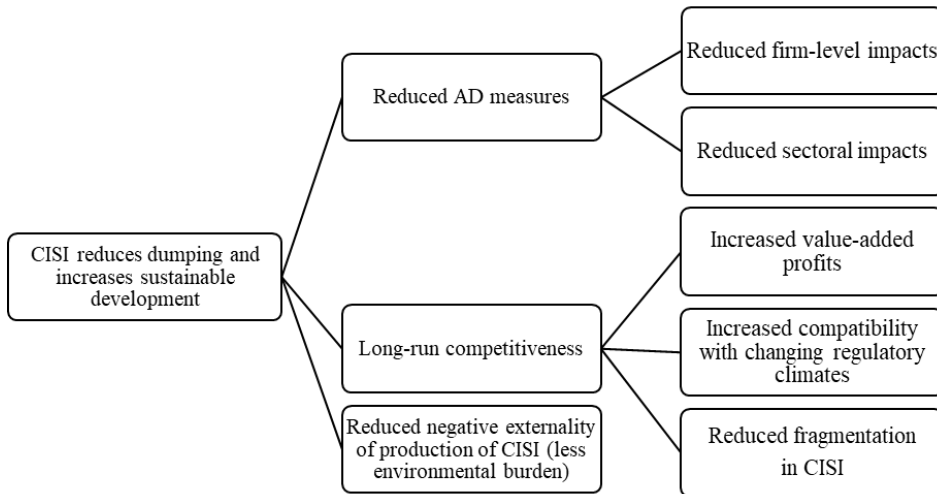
CISI reduces dumping and increases sustainable development

Reduced AD measures

Reduced firm-level impacts

Reduced sectoral impacts

Long-run competitiveness

Increased value-added profits

Increased compatibility with changing regulatory climates

Reduced fragmentation in CISI

Reduced negative externality of production of CISI (less environmental burden)